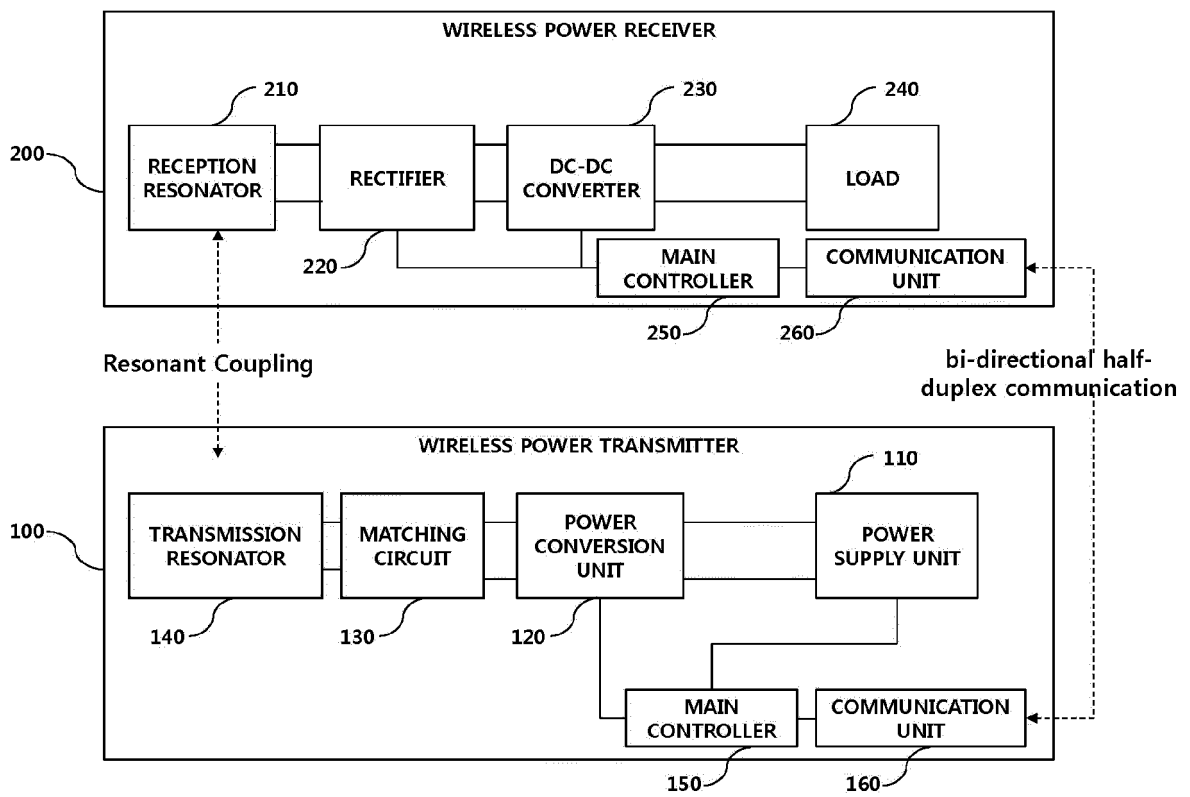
WIRELESS POWER RECEIVER

210

230

240

200

RECEPTION RESONATOR

RECTIFIER

DC-DC CONVERTER

LOAD

220

MAIN CONTROLLER

COMMUNICATION UNIT

250

260

Resonant Coupling

bi-directional half-duplex communication

WIRELESS POWER TRANSMITTER

110

100

TRANSMISSION RESONATOR

MATCHING CIRCUIT

POWER CONVERSION UNIT

POWER SUPPLY UNIT

140

130

120

MAIN CONTROLLER

COMMUNICATION UNIT

150

160